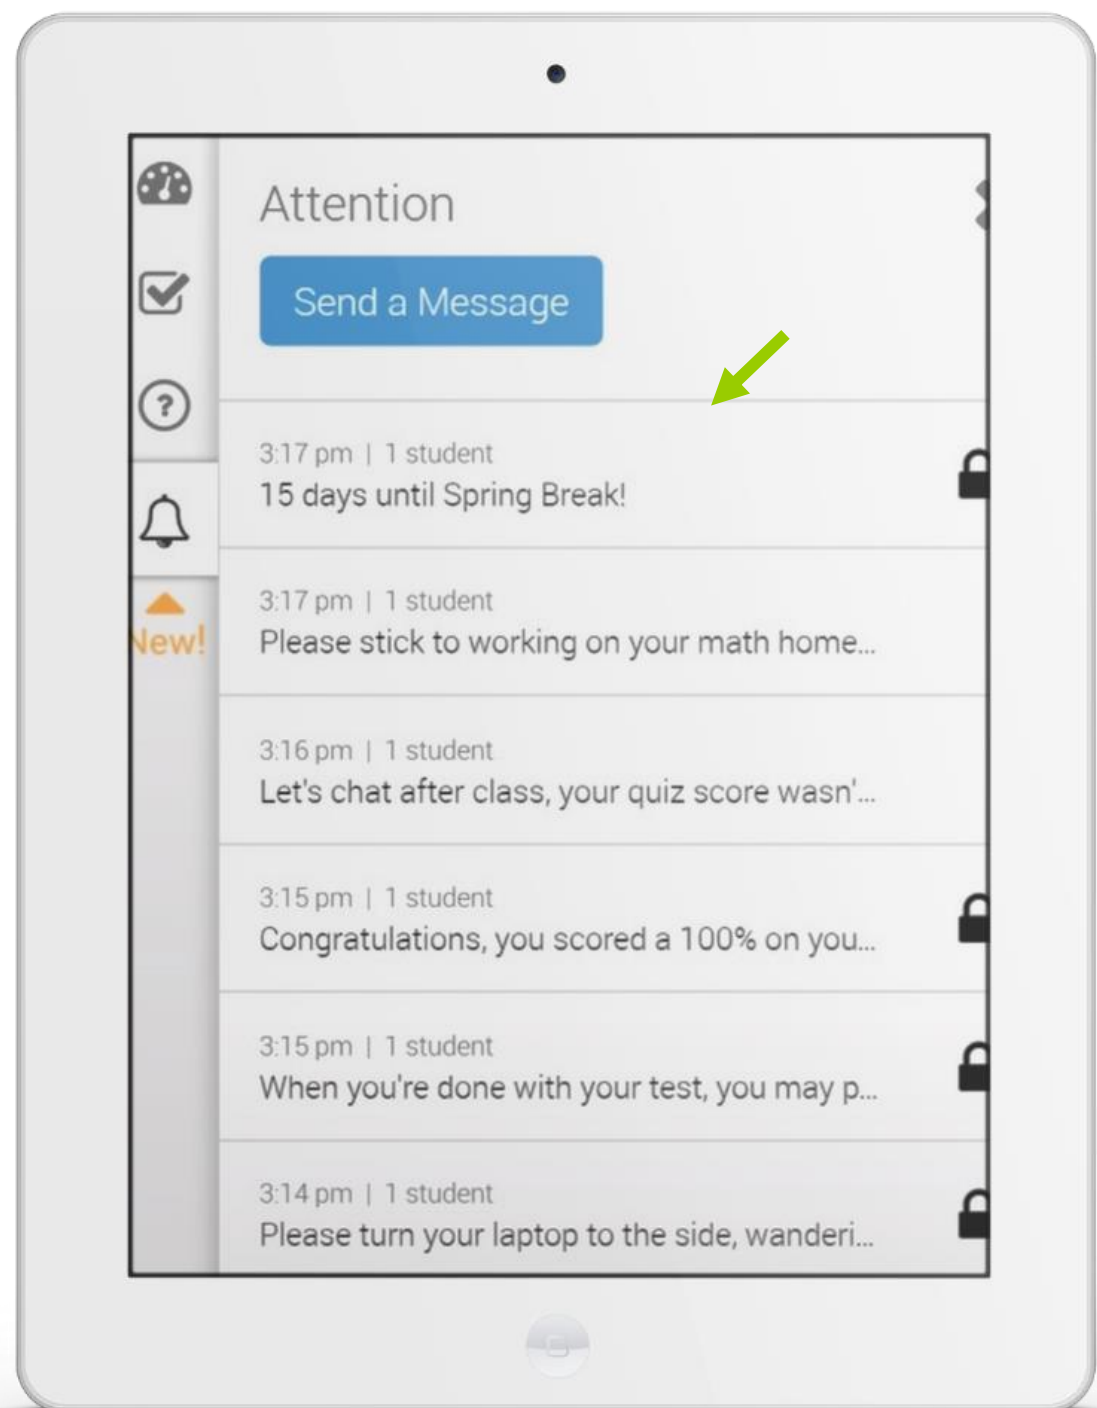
New!

Attention

Send a Message

3:17 pm | 1 student
15 days until Spring Break!

3:17 pm | 1 student
Please stick to working on your math home...

3:16 pm | 1 student
Let's chat after class, your quiz score wasn'...

3:15 pm | 1 student
Congratulations, you scored a 100% on you...

3:15 pm | 1 student
When you're done with your test, you may p...

3:14 pm | 1 student
Please turn your laptop to the side, wanderi...